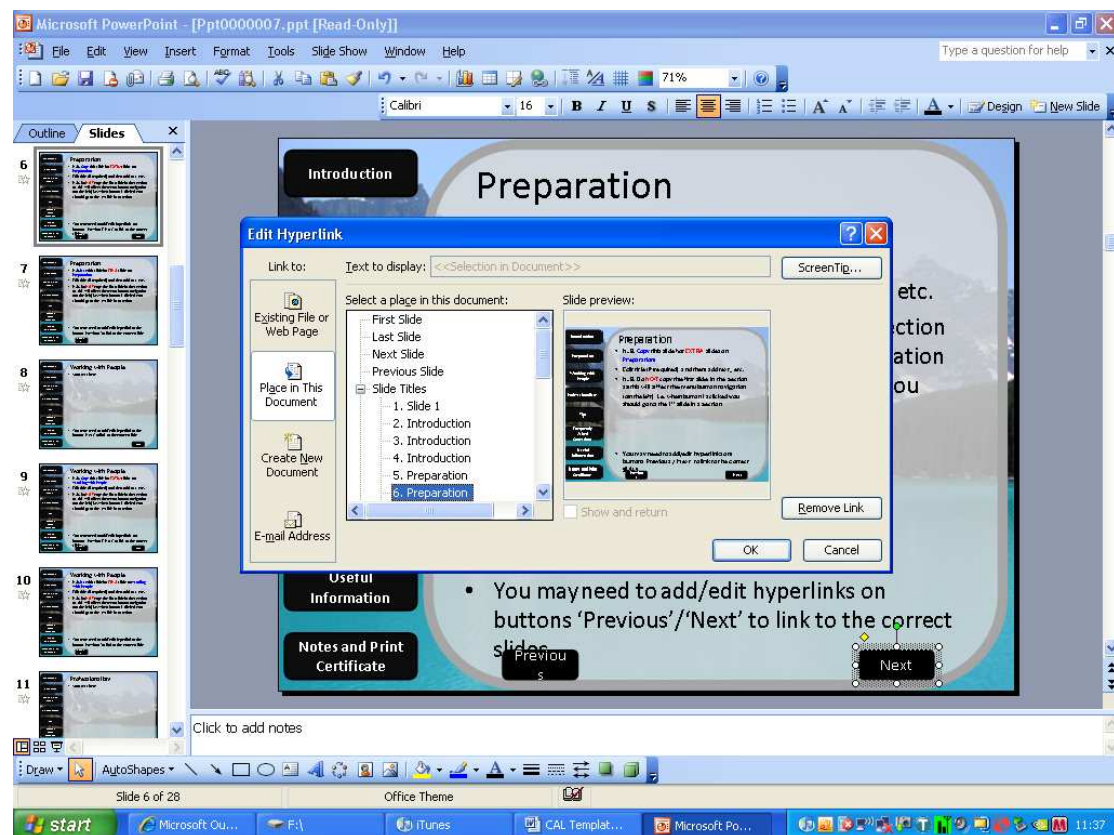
Microsoft PowerPoint - [Ppt0000007.ppt [Read-Only]]

File Edit View Insert Format Tools Slide Show Window Help

Type a question for help

71%

Calibri 16 B I U S

Design New Slide

Outline Slides

6
Preparation

7
Preparation

8
Working with People

9
Working with People

10
Working with People

11
Professionalism

Introduction

Preparation

etc.
ction
ation
ou

Edit Hyperlink

Link to:

Text to display: <<Selection in Document>>

ScreenTip...

Existing File or Web Page

Place in This Document

Create New Document

E-mail Address

Select a place in this document:

First Slide
Last Slide
Next Slide
Previous Slide
Slide Titles
1. Slide 1
2. Introduction
3. Introduction
4. Introduction
5. Preparation
6. Preparation

Slide preview:

Preparation

Show and return

Remove Link

OK

Cancel

Useful Information

Notes and Print Certificate

• You may need to add/edit hyperlinks on buttons 'Previous'/'Next' to link to the correct slides.

Previous

Next

Click to add notes

Draw AutoShapes

Slide 6 of 28

Office Theme

start

Microsoft Ou...

F:\

iTunes

CAL Templat...

Microsoft Po...

11:37